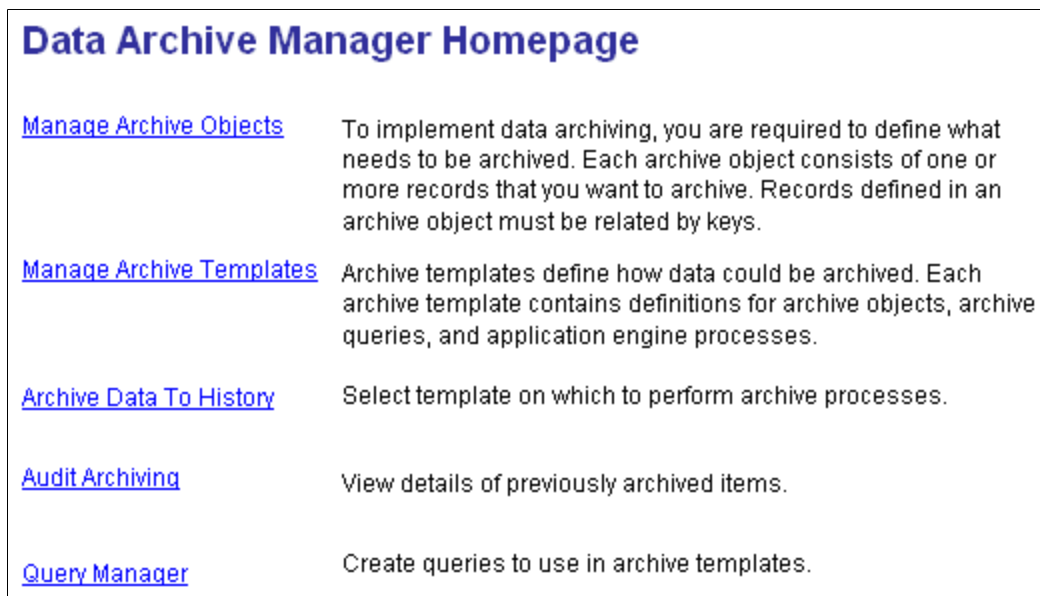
Data Archive Manager Homepage

| | |
|---|---|
| Manage Archive Objects | To implement data archiving, you are required to define what needs to be archived. Each archive object consists of one or more records that you want to archive. Records defined in an archive object must be related by keys. |
| Manage Archive Templates | Archive templates define how data could be archived. Each archive template contains definitions for archive objects, archive queries, and application engine processes. |
| Archive Data To History | Select template on which to perform archive processes. |
| Audit Archiving | View details of previously archived items. |
| Query Manager | Create queries to use in archive templates. |